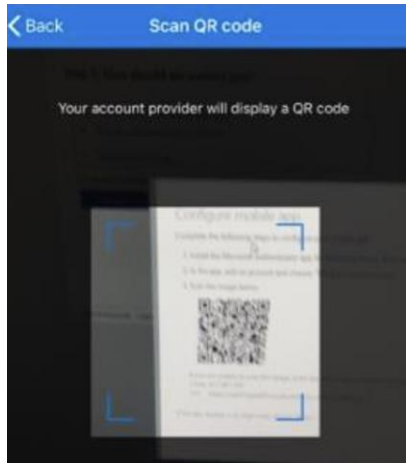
Back
Scan QR code

Your account provider will display a QR code

Configure mobile app

Complete the following steps to configure your mobile app.

1. Install the Microsoft Authenticator app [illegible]

2. In the app, add an account and choose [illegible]

3. Scan the image below.

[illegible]